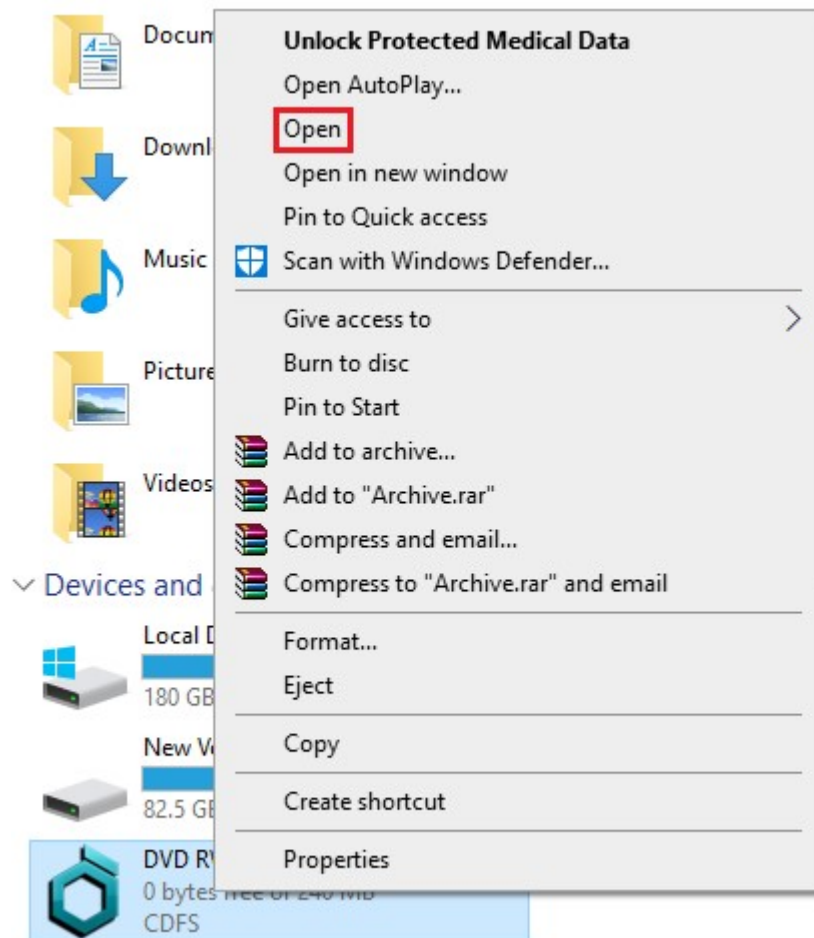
Docum
Downl
Music
Picture
Videos
Devices and
Local D
180 GB
New V
82.5 GB
DVD RV
0 bytes free of 240 MB
CDFS

Unlock Protected Medical Data
Open AutoPlay...
Open
Open in new window
Pin to Quick access
Scan with Windows Defender...
Give access to
Burn to disc
Pin to Start
Add to archive...
Add to "Archive.rar"
Compress and email...
Compress to "Archive.rar" and email
Format...
Eject
Copy
Create shortcut
Properties